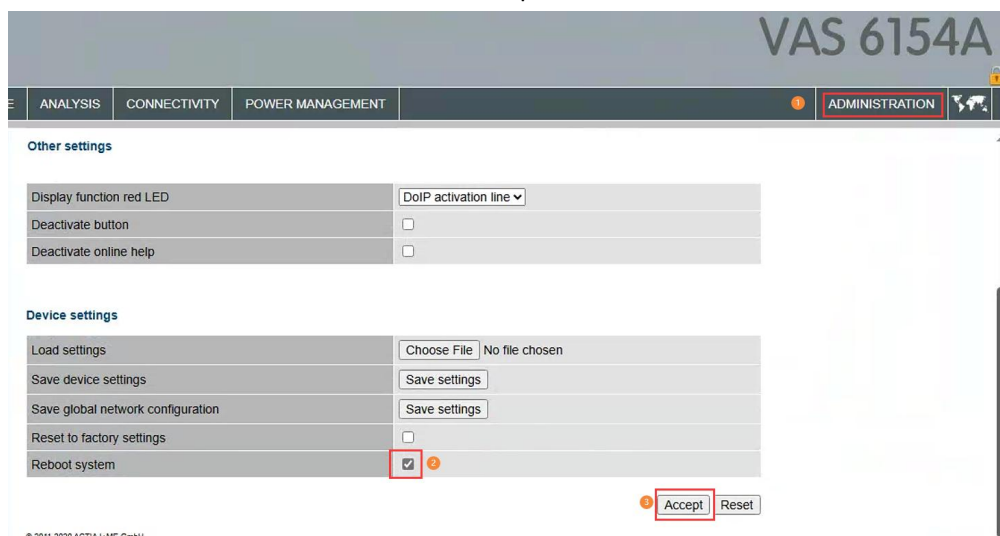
VAS 6154A

E | ANALYSIS | CONNECTIVITY | POWER MANAGEMENT | 1 | ADMINISTRATION

Other settings

| | |
|---|---|
| Display function red LED | DoIP activation line |
| Deactivate button | ☐ |
| Deactivate online help | ☐ |

Device settings

| | |
|---|---|
| Load settings | Choose File No file chosen |
| Save device settings | Save settings |
| Save global network configuration | Save settings |
| Reset to factory settings | ☐ |
| Reboot system | ☑ 2 |

3 Accept Reset

© 2011-2020 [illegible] GmbH